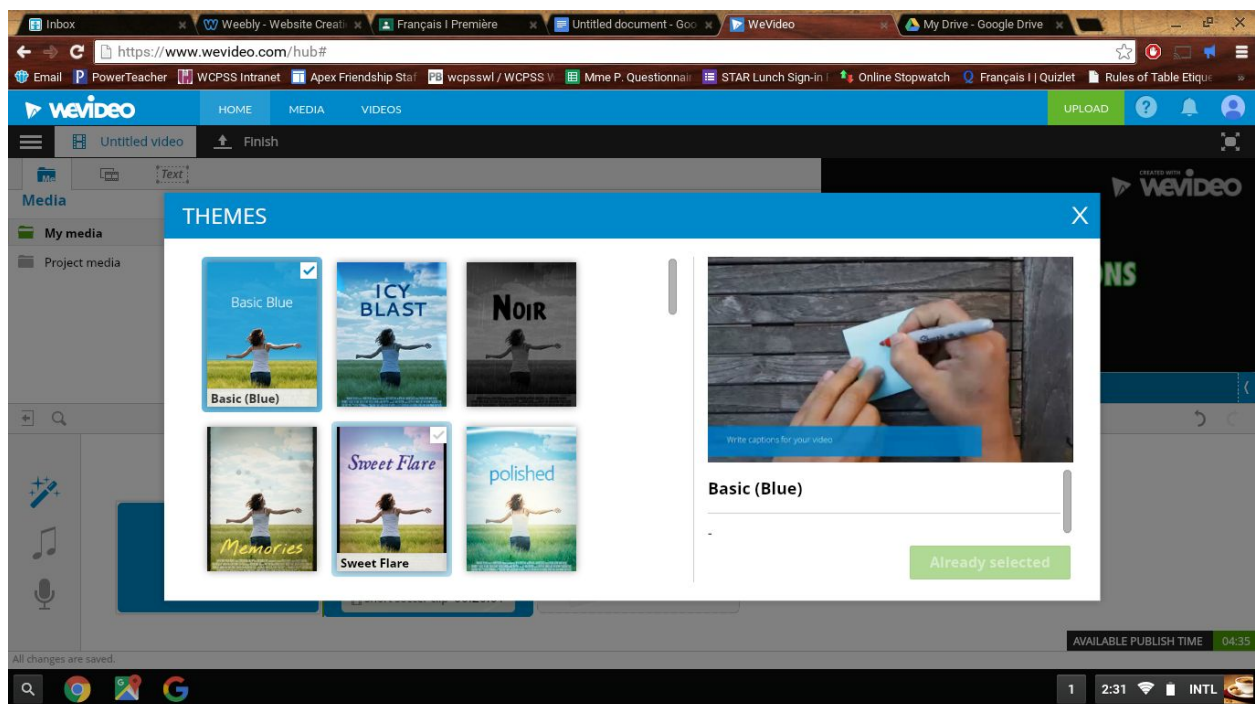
Inbox | Weebly - Website Creati | Français I Première | Untitled document - Goo | WeVideo | My Drive - Google Drive

https://www.wevideo.com/hub#

Email | PowerTeacher | WCPSS Intranet | Apex Friendship Staf | wcpsswl / WCPSS W | Mme P. Questionnai | STAR Lunch Sign-in | Online Stopwatch | Français I | Quizlet | Rules of Table Etique

WeVideo | HOME | MEDIA | VIDEOS | UPLOAD

Untitled video | Finish

Text

Media

My media

Project media

CREATED WITH WeVideo

NS

THEMES

Basic Blue

Basic (Blue)

ICY BLAST

NOIR

Memories

Sweet Flare

Sweet Flare

polished

Write captions for your video

Basic (Blue)

-

Already selected

AVAILABLE PUBLISH TIME 04:35

All changes are saved.

1 2:31 INTL